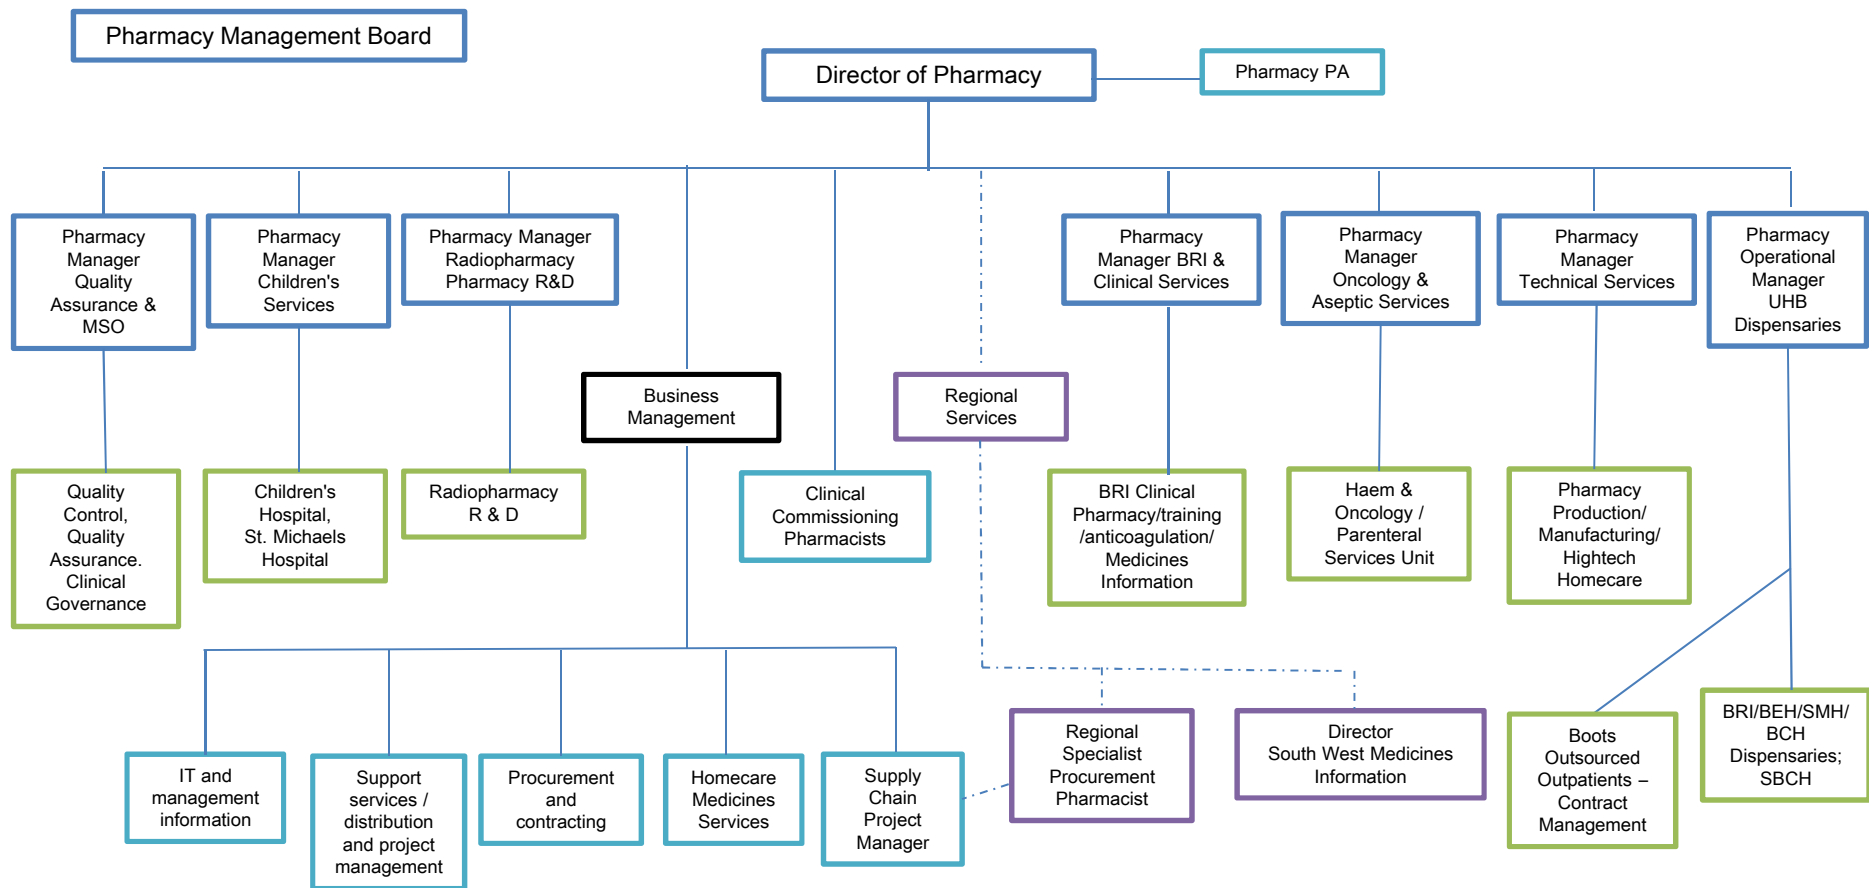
Pharmacy Management Board

Director of Pharmacy

Pharmacy PA

Pharmacy Manager Quality Assurance & MSO

Pharmacy Manager Children's Services

Pharmacy Manager Radiopharmacy Pharmacy R&D

Business Management

Clinical Commissioning Pharmacists

Regional Services

Pharmacy Manager BRI & Clinical Services

Pharmacy Manager Oncology & Aseptic Services

Pharmacy Manager Technical Services

Pharmacy Operational Manager UHB Dispensaries

Quality Control, Quality Assurance. Clinical Governance

Children's Hospital, St. Michaels Hospital

Radiopharmacy R & D

BRI Clinical Pharmacy/training /anticoagulation/ Medicines Information

Haem & Oncology / Parenteral Services Unit

Pharmacy Production/ Manufacturing/ Hightech Homecare

IT and management information

Support services / distribution and project management

Procurement and contracting

Homecare Medicines Services

Supply Chain Project Manager

Regional Specialist Procurement Pharmacist

Director South West Medicines Information

Boots Outsourced Outpatients – Contract Management

BRI/BEH/SMH/ BCH Dispensaries; SBCH